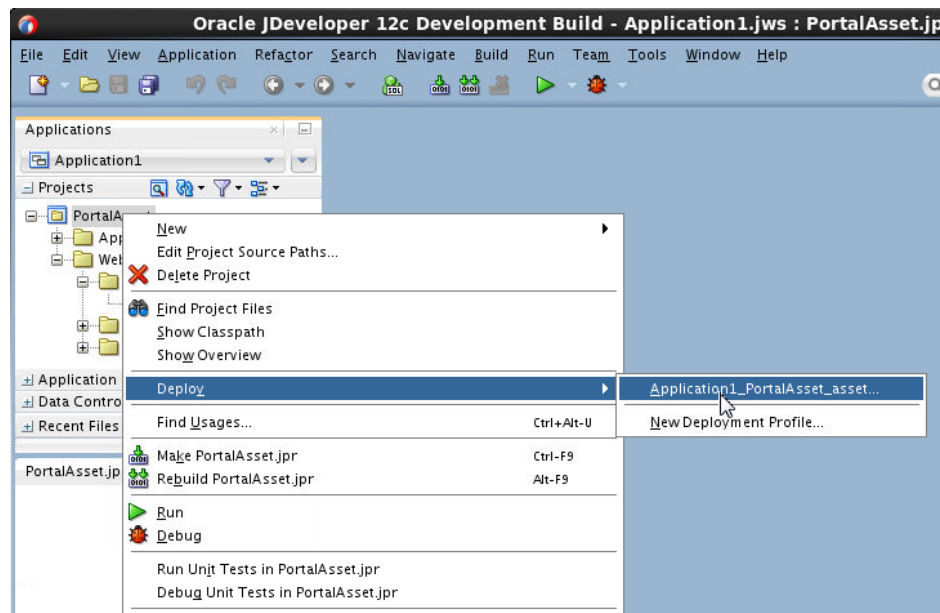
Oracle JDeveloper 12c Development Build - Application1.jws : PortalAsset.jp

File Edit View Application Refactor Search Navigate Build Run Team Tools Window Help

Applications

Application1

Projects

PortalA

App

Web

Application

Data Contro

Recent Files

PortalAsset.jp

New
Edit Project Source Paths...
Delete Project
Find Project Files
Show Classpath
Show Overview
Deploy
Find Usages... Ctrl+Alt-U
Make PortalAsset.jpr Ctrl-F9
Rebuild PortalAsset.jpr Alt-F9
Run
Debug
Run Unit Tests in PortalAsset.jpr
Debug Unit Tests in PortalAsset.jpr

Application1_PortalAsset_asset...
New Deployment Profile...